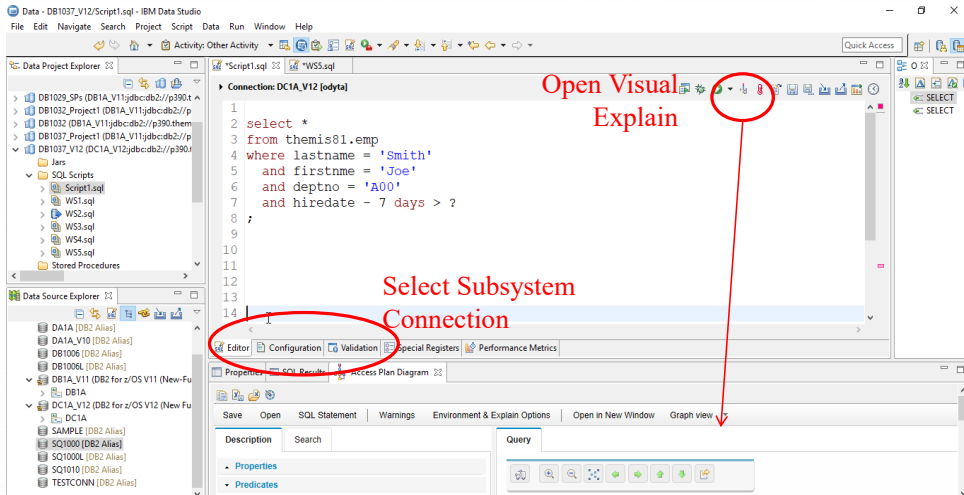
Data - DB1037_V12/Script1.sql - IBM Data Studio

File Edit Navigate Search Project Script Data Run Window Help

Activity: Other Activity

Quick Access

Data Project Explorer

DB1029_SPs (DB1A_V11:jdbc:db2://p390.t
DB1032_Project1 (DB1A_V11:jdbc:db2://p
DB1032 (DB1A_V11:jdbc:db2://p390.them
DB1037_Project1 (DB1A_V11:jdbc:db2://p
DB1037_V12 (DC1A_V12:jdbc:db2://p390.t
Jars
SQL Scripts
Script1.sql
WS1.sql
WS2.sql
WS3.sql
WS4.sql
WS5.sql
Stored Procedures

Data Source Explorer

DA1A [DB2 Alias]
DA1A_V10 [DB2 Alias]
DB1006 [DB2 Alias]
DB1006L [DB2 Alias]
DB1A_V11 (DB2 for z/OS V11 (New-Fu
DB1A
DC1A_V12 (DB2 for z/OS V12 (New Fu
DC1A
SAMPLE [DB2 Alias]
SQ1000 [DB2 Alias]
SQ1000L [DB2 Alias]
SQ1010 [DB2 Alias]
TESTCONN [DB2 Alias]

*Script1.sql *WS5.sql

Connection: DC1A_V12 [odyta]

Open Visual Explain

1
2 select *
3 from themis81.emp
4 where lastname = 'Smith'
5 and firstnme = 'Joe'
6 and deptno = 'A00'
7 and hiredate - 7 days > ?
8 ;
9
10
11
12
13
14

Select Subsystem Connection

Editor Configuration Validation Special Registers Performance Metrics

Properties SQL Results Access Plan Diagram

Save Open SQL Statement Warnings Environment & Explain Options Open in New Window Graph view

Description Search

Properties
Predicates

Query

SELECT
SELECT